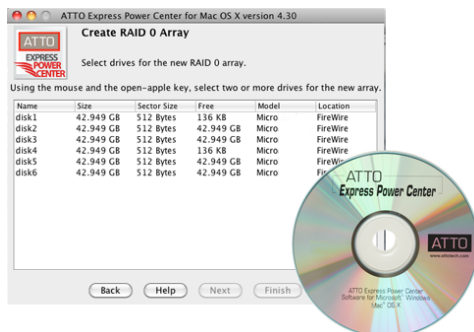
ATTO Express Power Center for Mac OS X version 4.30

ATTO EXPRESS POWER CENTER

Create RAID 0 Array

Select drives for the new RAID 0 array.

Using the mouse and the open-apple key, select two or more drives for the new array.

| Name | Size | Sector Size | Free | Model | Location |
|---|---|---|---|---|---|
| disk1 | 42.949 GB | 512 Bytes | 136 KB | Micro | FireWire |
| disk2 | 42.949 GB | 512 Bytes | 42.949 GB | Micro | FireWire |
| disk3 | 42.949 GB | 512 Bytes | 42.949 GB | Micro | FireWire |
| disk4 | 42.949 GB | 512 Bytes | 136 KB | Micro | FireWire |
| disk5 | 42.949 GB | 512 Bytes | 42.949 GB | Micro | FireWire |
| disk6 | 42.949 GB | 512 Bytes | 42.949 GB | Micro | Fi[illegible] |

Back Help Next Finish

ATTO Express Power Center

ATTO www.attotech.com

ATTO Express Power Center Software for Microsoft Windows Mac OS X